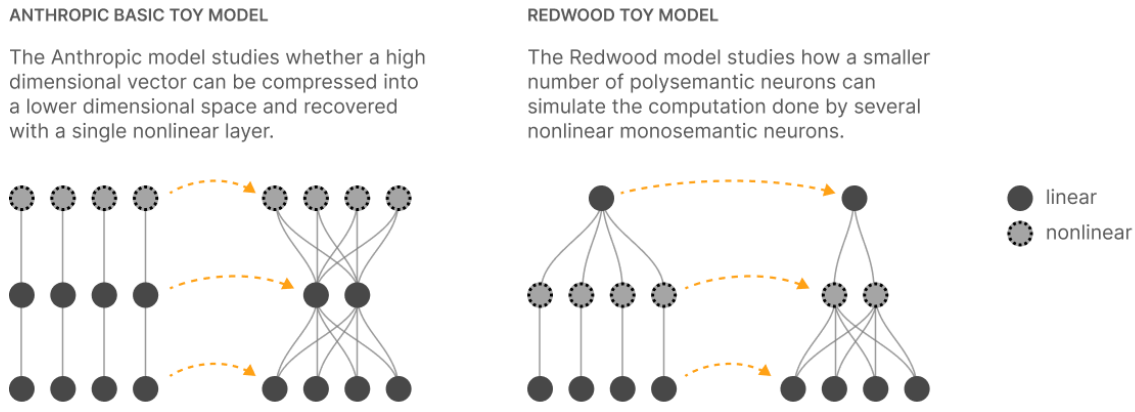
ANTHROPIC BASIC TOY MODEL

The Anthropic model studies whether a high dimensional vector can be compressed into a lower dimensional space and recovered with a single nonlinear layer.

REDWOOD TOY MODEL

The Redwood model studies how a smaller number of polysemantic neurons can simulate the computation done by several nonlinear monosemantic neurons.

linear

nonlinear